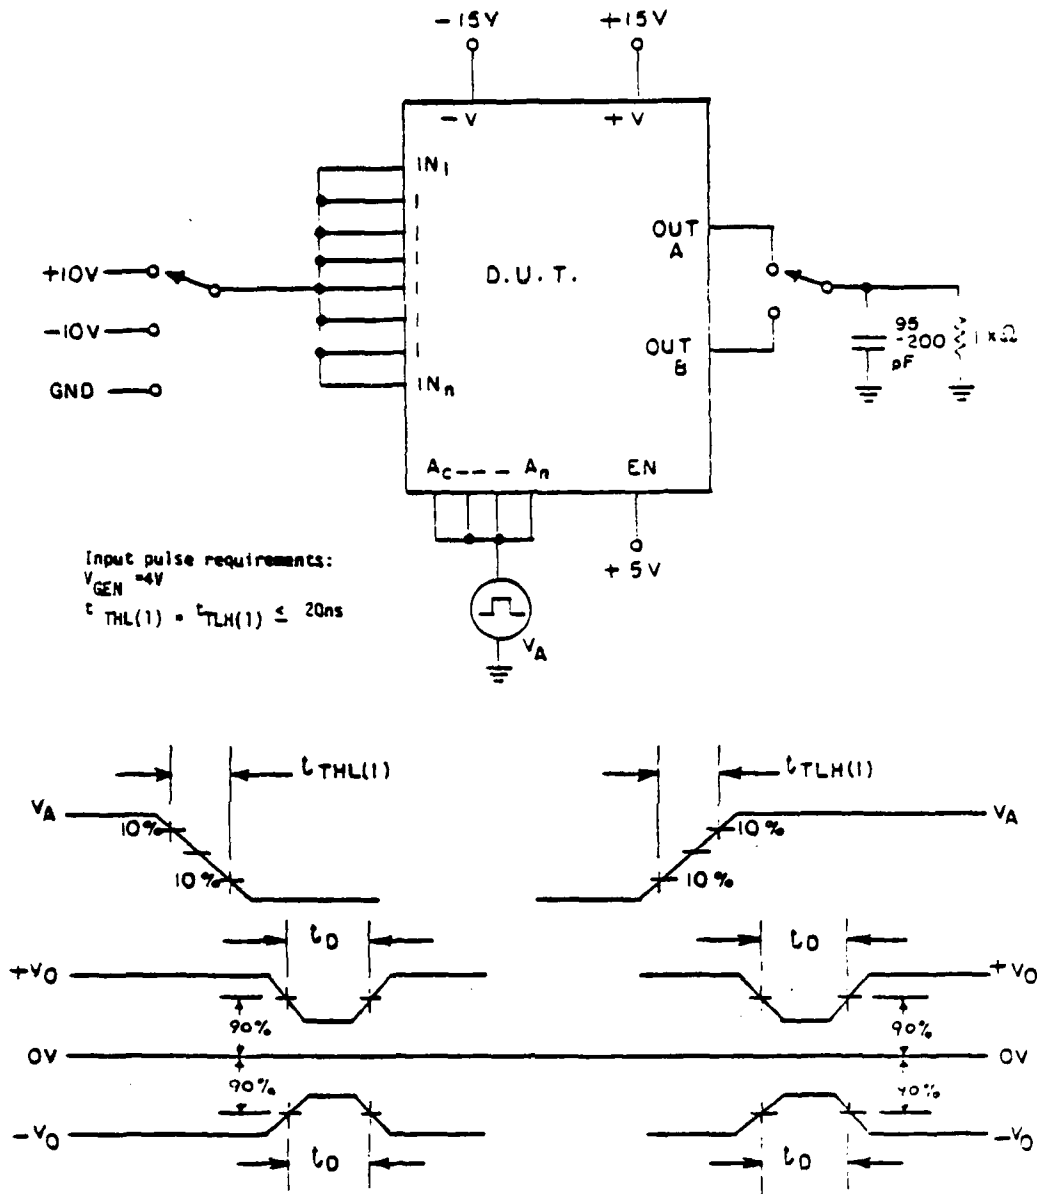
−15V
+15V
−V
+V
$IN_1$
$IN_n$
+10V
−10V
GND
D.U.T.
OUT A
OUT B
95 -200 pF
1kΩ
$A_c$ - - - $A_n$
EN
+5V
$V_A$

Input pulse requirements:
$V_{GEN}$ =4V
$t_{THL(1)} = t_{TLH(1)} \leq$ 20ns

$t_{THL(1)}$
$t_{TLH(1)}$
$V_A$
10%
10%
$V_A$
10%
10%
$t_D$
$t_D$
$+V_O$
$+V_O$
90%
90%
0V
0V
90%
90%
$-V_O$
$-V_O$
$t_D$
$t_D$